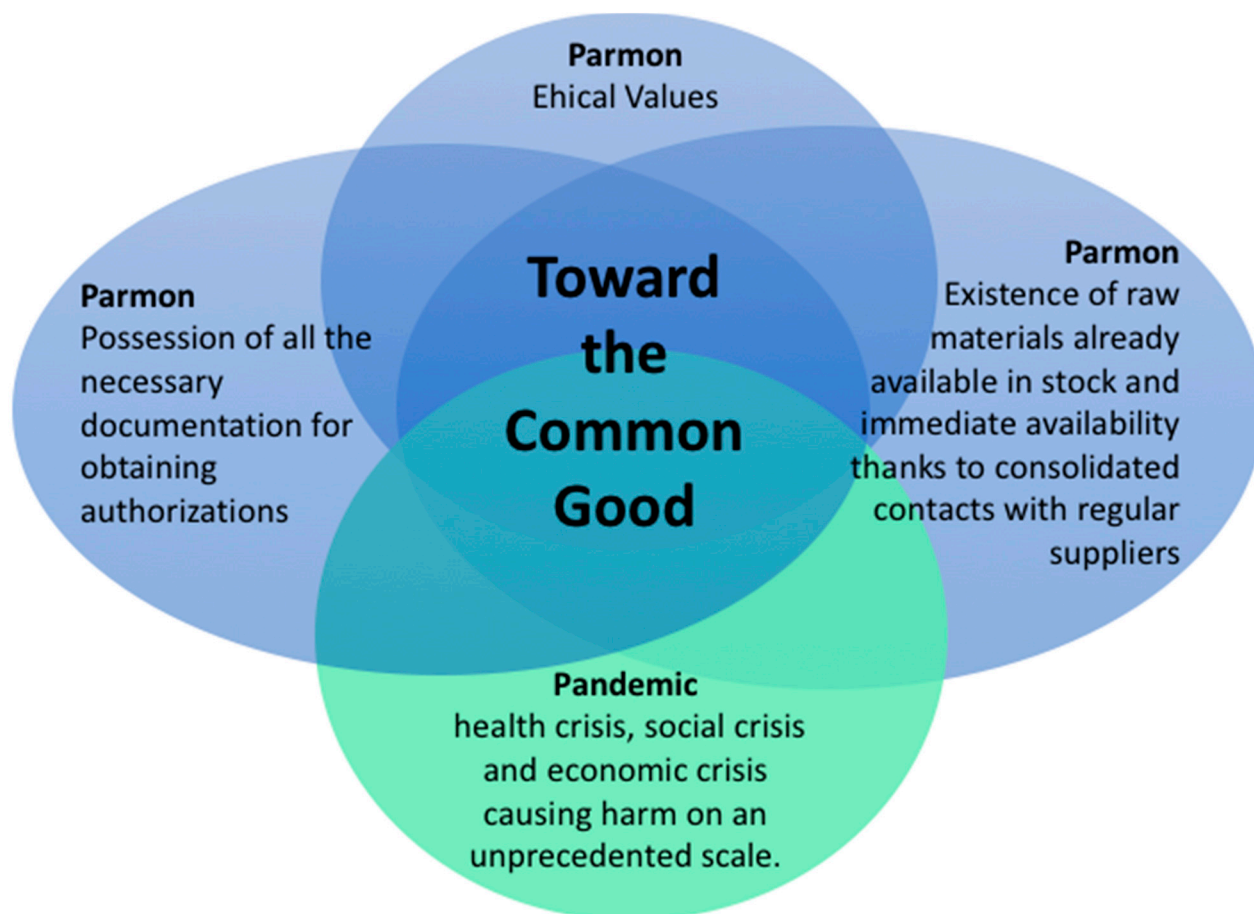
Parmon
Ehical Values

Parmon
Possession of all the necessary documentation for obtaining authorizations

Toward the Common Good

Parmon
Existence of raw materials already available in stock and immediate availability thanks to consolidated contacts with regular suppliers

Pandemic
health crisis, social crisis and economic crisis causing harm on an unprecedented scale.